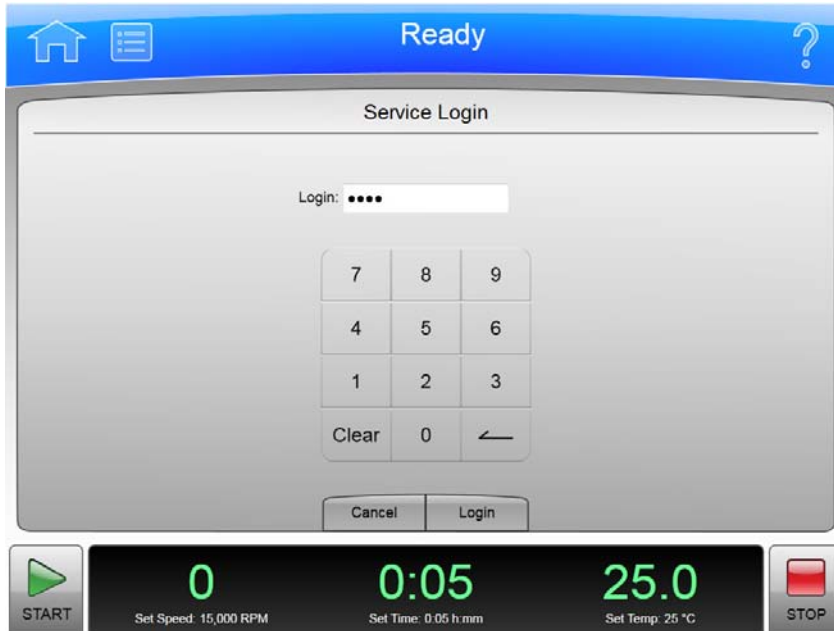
Ready

?

Service Login

Login: ••••

| 7 | 8 | 9 |
|---|---|---|
| 4 | 5 | 6 |
| 1 | 2 | 3 |
| Clear | 0 | ← |

Cancel Login

START

0
Set Speed: 15,000 RPM

0:05
Set Time: 0:05 h:mm

25.0
Set Temp: 25 °C

STOP